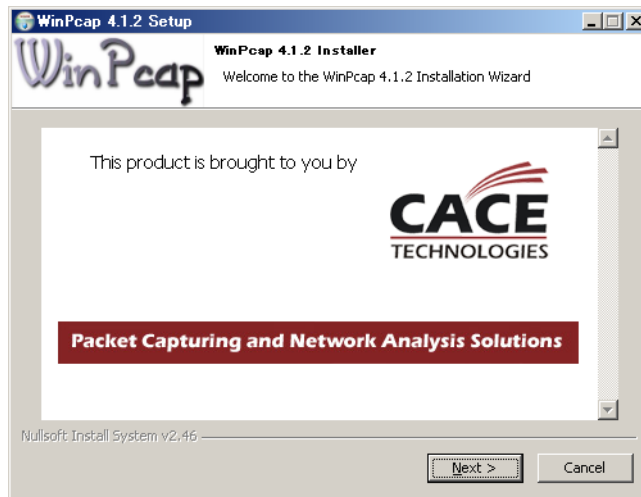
WinPcap 4.1.2 Setup

WinPcap

WinPcap 4.1.2 Installer

Welcome to the WinPcap 4.1.2 Installation Wizard

This product is brought to you by

CACE TECHNOLOGIES

Packet Capturing and Network Analysis Solutions

Nullsoft Install System v2.46

Next >

Cancel